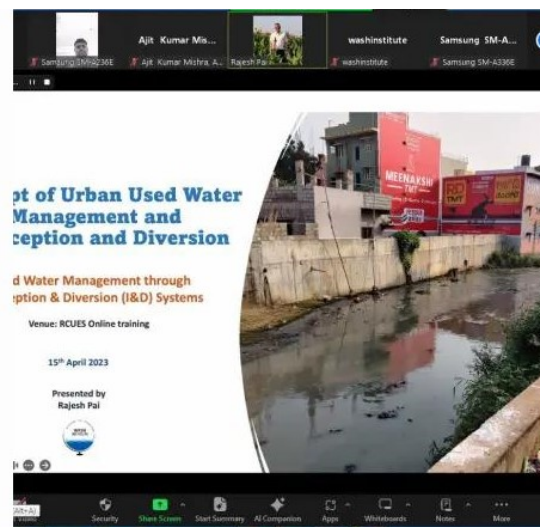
Samsung SM-A236E
Ajit Kumar Mis...
Ajit Kumar Mishra, A...
Rajesh Pai
washinstitute
washinstitute
Samsung SM-A...
Samsung SM-A336E

pt of Urban Used Water Management and ception and Diversion

d Water Management through ception & Diversion (I&D) Systems

Venue: RCUES Online training

15th April 2023

Presented by
Rajesh Pai

MEENAKSHI
TMT

RD
TMT

Security
Share Screen
Start Summary
AI Companion
Apps
Whiteboards
Notes
More